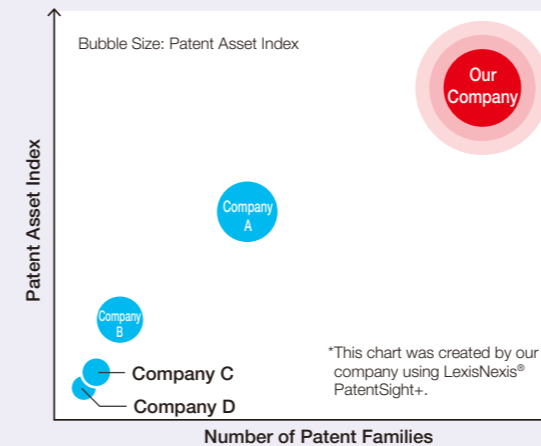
Bubble Size: Patent Asset Index

Our Company

Company A

Company B

Company C

Company D

*This chart was created by our company using LexisNexis® PatentSight+.

Patent Asset Index

Number of Patent Families